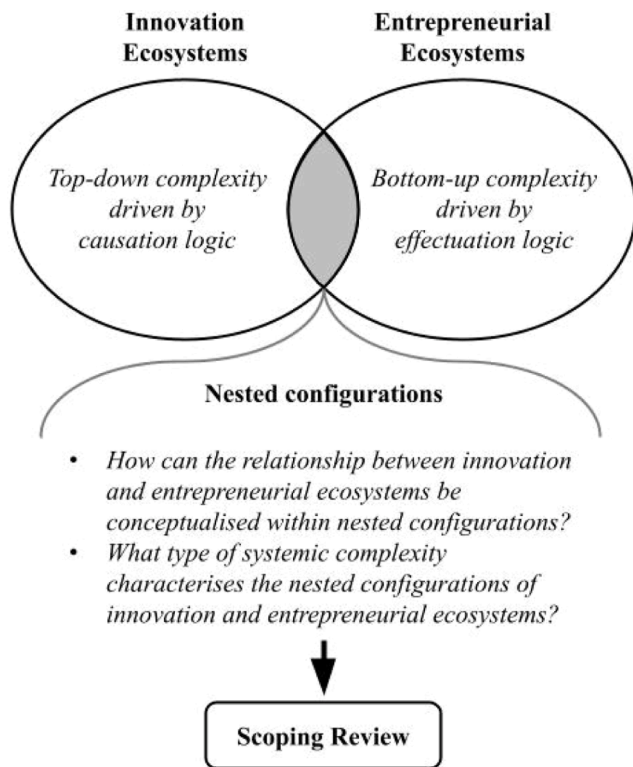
Innovation Ecosystems

Entrepreneurial Ecosystems

Top-down complexity driven by causation logic

Bottom-up complexity driven by effectuation logic

Nested configurations

- How can the relationship between innovation and entrepreneurial ecosystems be conceptualised within nested configurations?
- What type of systemic complexity characterises the nested configurations of innovation and entrepreneurial ecosystems?

Scoping Review